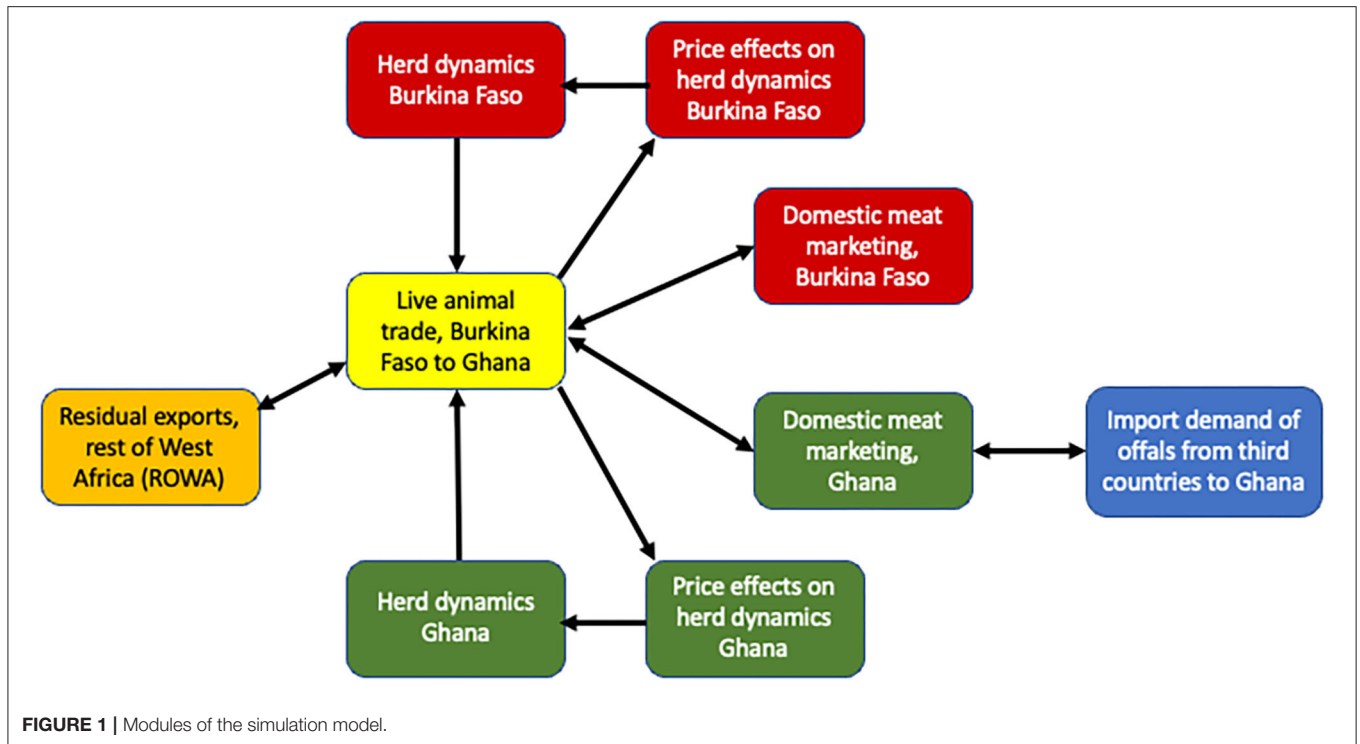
Herd dynamics Burkina Faso

Price effects on herd dynamics Burkina Faso

Domestic meat marketing, Burkina Faso

Live animal trade, Burkina Faso to Ghana

Residual exports, rest of West Africa (ROWA)

Domestic meat marketing, Ghana

Import demand of offals from third countries to Ghana

Herd dynamics Ghana

Price effects on herd dynamics Ghana

FIGURE 1 | Modules of the simulation model.